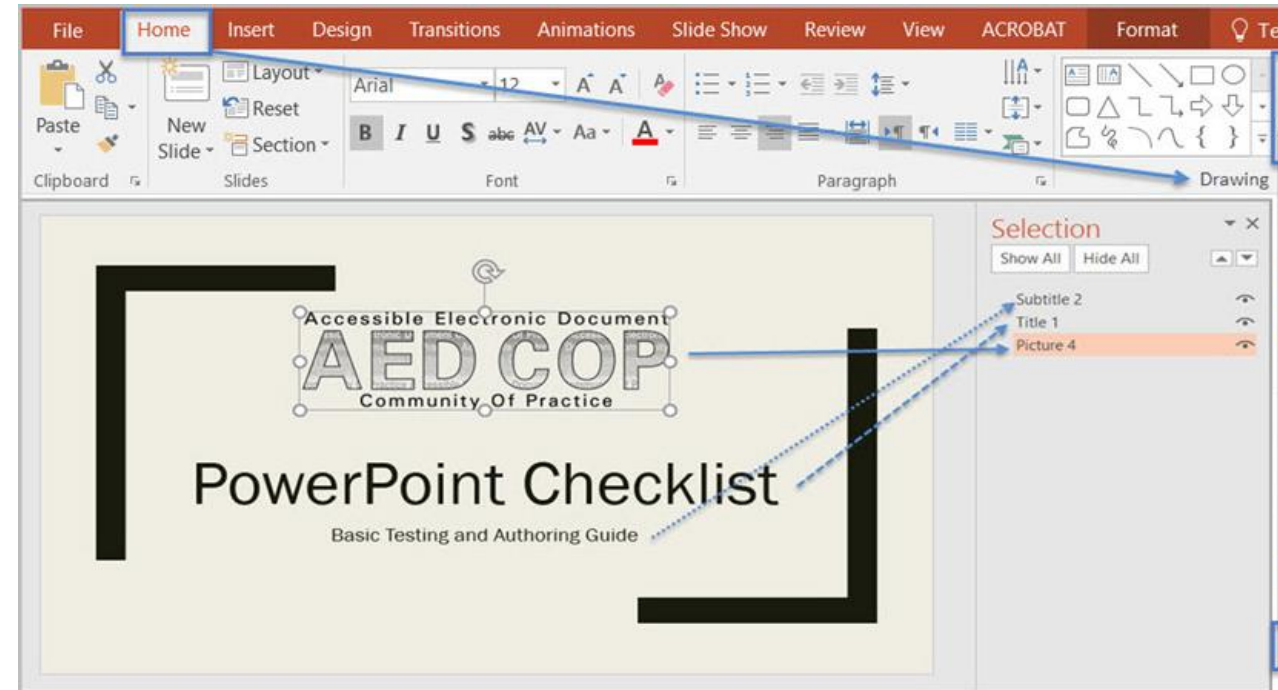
File Home Insert Design Transitions Animations Slide Show Review View ACROBAT Format Te

Paste
Clipboard
New Slide
Layout
Reset
Section
Slides
Arial 12
B I U S abc AV Aa A
Font
Paragraph
Drawing

Selection
Show All Hide All
Subtitle 2
Title 1
Picture 4

Accessible Electronic Document
AED COP
Community Of Practice

PowerPoint Checklist
Basic Testing and Authoring Guide